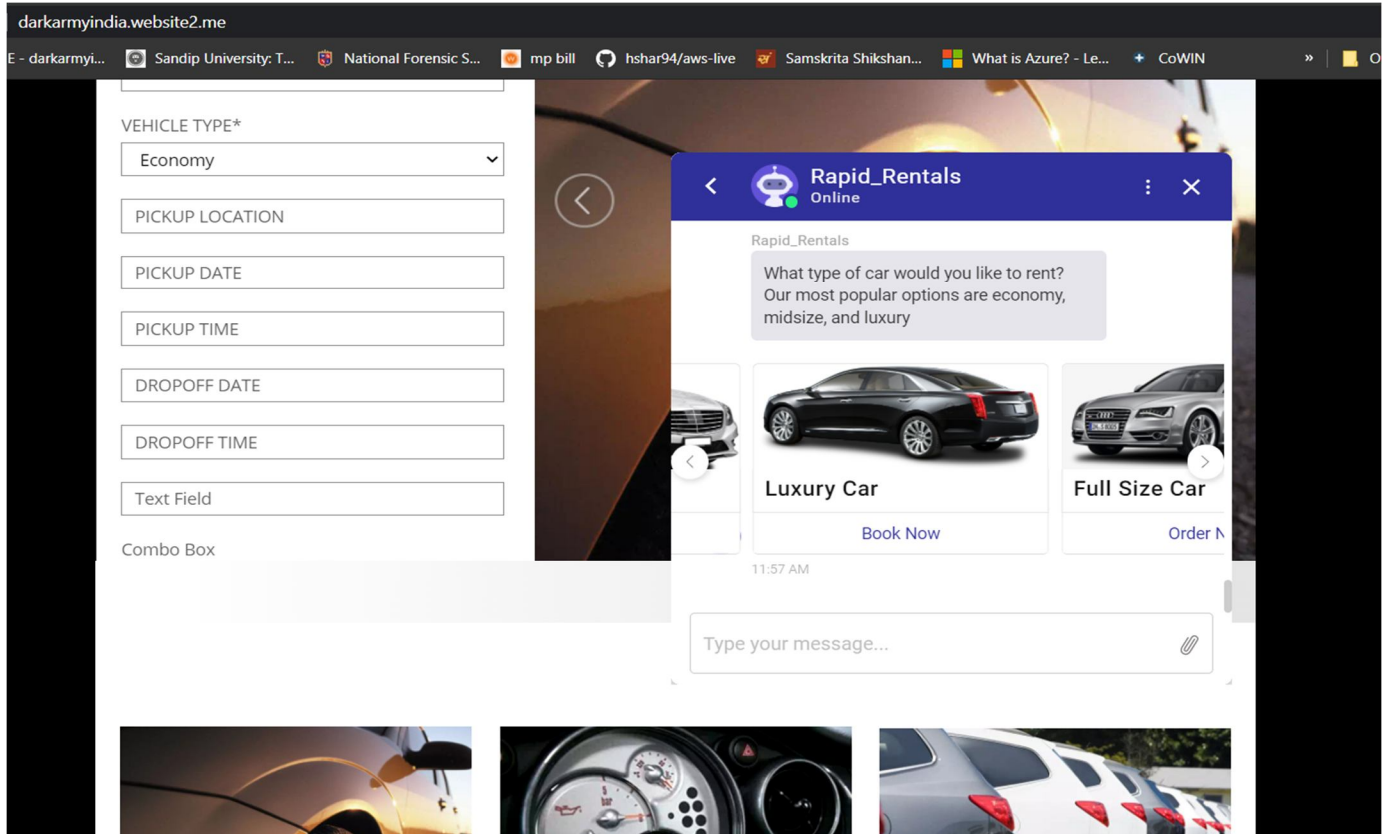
darkarmyindia.website2.me

E - darkarmyi... Sandip University: T... National Forensic S... mp bill hshar94/aws-live Samskrita Shikshan... What is Azure? - Le... CoWIN » O

VEHICLE TYPE*

Economy

PICKUP LOCATION

PICKUP DATE

PICKUP TIME

DROPOFF DATE

DROPOFF TIME

Text Field

Combo Box

Rapid_Rentals
Online

Rapid_Rentals

What type of car would you like to rent? Our most popular options are economy, midsize, and luxury

Luxury Car

Book Now

Full Size Car

Order N

11:57 AM

Type your message...